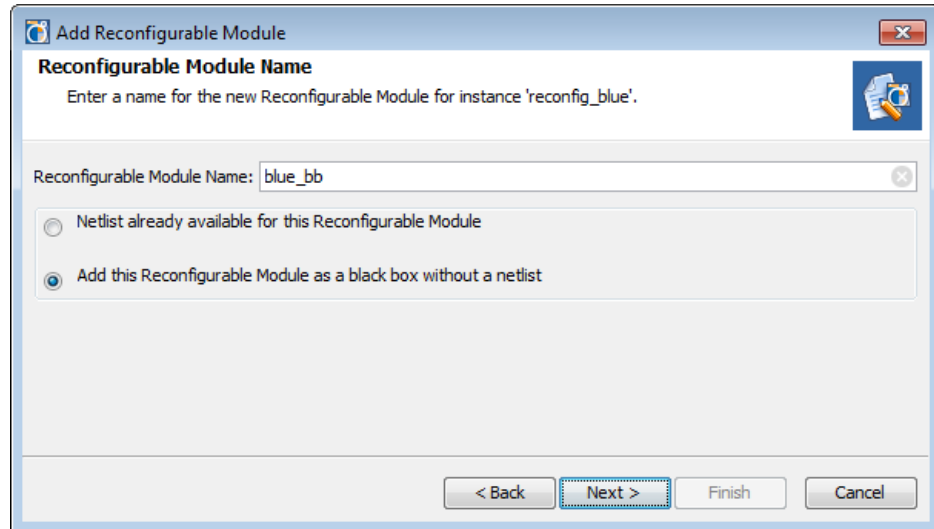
Add Reconfigurable Module

Reconfigurable Module Name

Enter a name for the new Reconfigurable Module for instance 'reconfig_blue'.

Reconfigurable Module Name: blue_bb

Netlist already available for this Reconfigurable Module

Add this Reconfigurable Module as a black box without a netlist

< Back Next > Finish Cancel